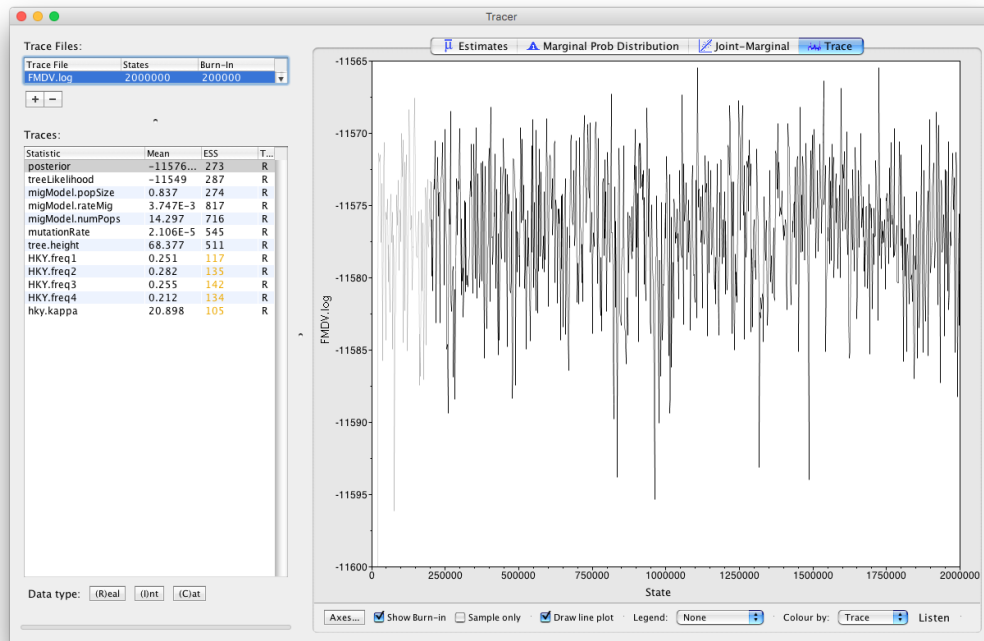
Tracer

Trace Files:

| Trace File | States | Burn-In |
|---|---|---|
| FMDV.log | 2000000 | 200000 |

+ −

Traces:

| Statistic | Mean | ESS | T... |
|---|---|---|---|
| posterior | -11576... | 273 | R |
| treeLikelihood | -11549 | 287 | R |
| migModel.popSize | 0.837 | 274 | R |
| migModel.rateMig | 3.747E-3 | 817 | R |
| migModel.numPops | 14.297 | 716 | R |
| mutationRate | 2.106E-5 | 545 | R |
| tree.height | 68.377 | 511 | R |
| HKY.freq1 | 0.251 | 117 | R |
| HKY.freq2 | 0.282 | 135 | R |
| HKY.freq3 | 0.255 | 142 | R |
| HKY.freq4 | 0.212 | 134 | R |
| hky.kappa | 20.898 | 105 | R |

Data type: (R)eal (I)nt (C)at

Estimates Marginal Prob Distribution Joint-Marginal Trace

-11565
-11570
-11575
-11580
-11585
-11590
-11595
-11600
FMDV.log
0 250000 500000 750000 1000000 1250000 1500000 1750000 2000000
State

Axes... Show Burn-in Sample only Draw line plot Legend: None Colour by: Trace Listen